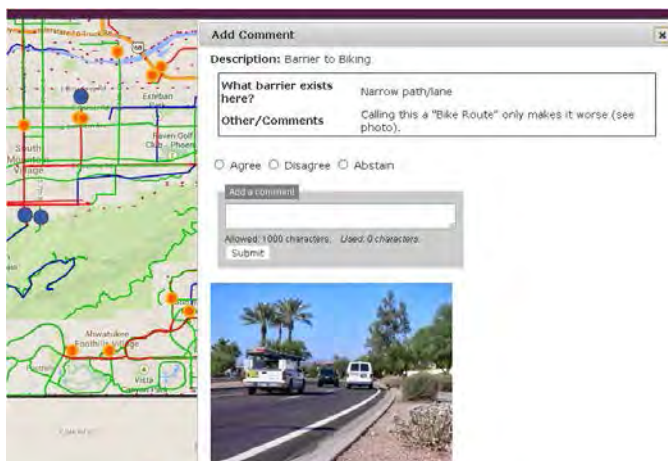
Add Comment

×

Description: Barrier to Biking

| What barrier exists here? | Narrow path/lane |
|---|---|
| Other/Comments | Calling this a "Bike Route" only makes it worse (see photo). |

○ Agree ○ Disagree ○ Abstain

Add a comment

Allowed: 1000 characters. Used: 0 characters.

Submit

Esteban Park

South Mountain Village

Raven Golf Club - Phoenix

Ahwatukee Foothills Village

Vista